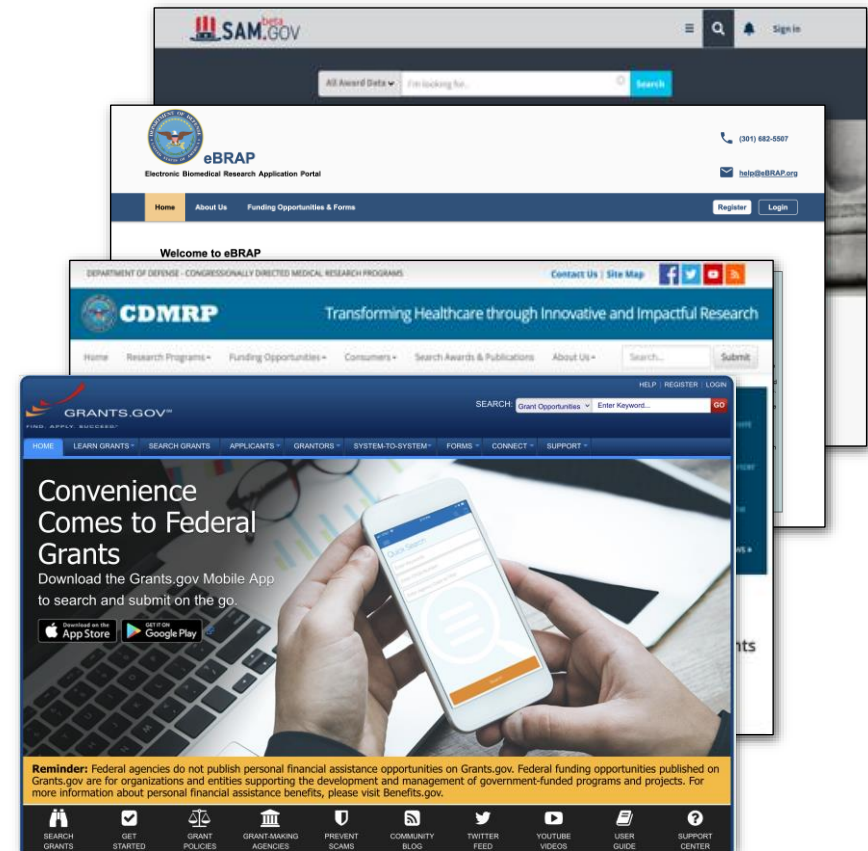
SAM.GOV beta

Sign In

All Award Data I'm looking for... Search

eBRAP
Electronic Biomedical Research Application Portal

(301) 682-5507

help@eBRAP.org

Home About Us Funding Opportunities & Forms

Register Login

Welcome to eBRAP

DEPARTMENT OF DEFENSE - CONGRESSIONALLY DIRECTED MEDICAL RESEARCH PROGRAMS

Contact Us | Site Map

CDMRP

Transforming Healthcare through Innovative and Impactful Research

Home Research Programs Funding Opportunities Consumers Search Awards & Publications About Us Search... Submit

nts

GRANTS.GOV
FIND. APPLY. SUCCEED.

HELP | REGISTER | LOGIN

SEARCH: Grant Opportunities Enter Keyword... GO

HOME LEARN GRANTS SEARCH GRANTS APPLICANTS GRANTORS SYSTEM-TO-SYSTEM FORMS CONNECT SUPPORT

Convenience Comes to Federal Grants

Download the Grants.gov Mobile App to search and submit on the go.

Download on the App Store

GET IT ON Google Play

Quick Search

Reminder: Federal agencies do not publish personal financial assistance opportunities on Grants.gov. Federal funding opportunities published on Grants.gov are for organizations and entities supporting the development and management of government-funded programs and projects. For more information about personal financial assistance benefits, please visit Benefits.gov.

SEARCH GRANTS
GET STARTED
GRANT POLICIES
GRANT-MAKING AGENCIES
PREVENT SCAMS
COMMUNITY BLOG
TWITTER FEED
YOUTUBE VIDEOS
USER GUIDE
SUPPORT CENTER